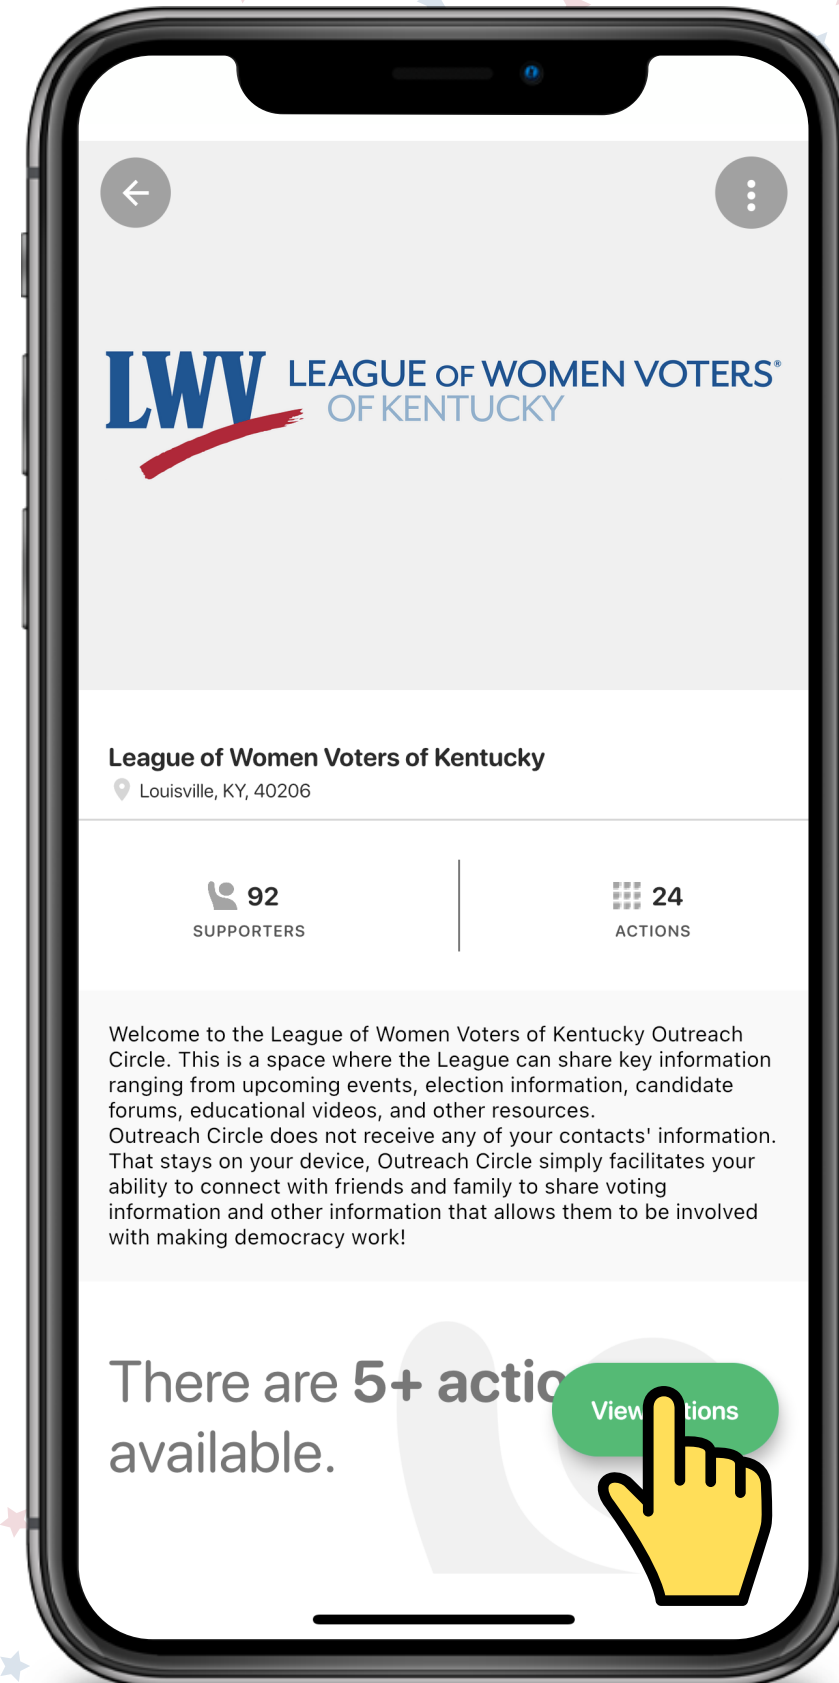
LWV LEAGUE OF WOMEN VOTERS®
OF KENTUCKY

League of Women Voters of Kentucky
Louisville, KY, 40206

92
SUPPORTERS

24
ACTIONS

Welcome to the League of Women Voters of Kentucky Outreach Circle. This is a space where the League can share key information ranging from upcoming events, election information, candidate forums, educational videos, and other resources.
Outreach Circle does not receive any of your contacts' information. That stays on your device, Outreach Circle simply facilitates your ability to connect with friends and family to share voting information and other information that allows them to be involved with making democracy work!

There are 5+ actio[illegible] available.

View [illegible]tions